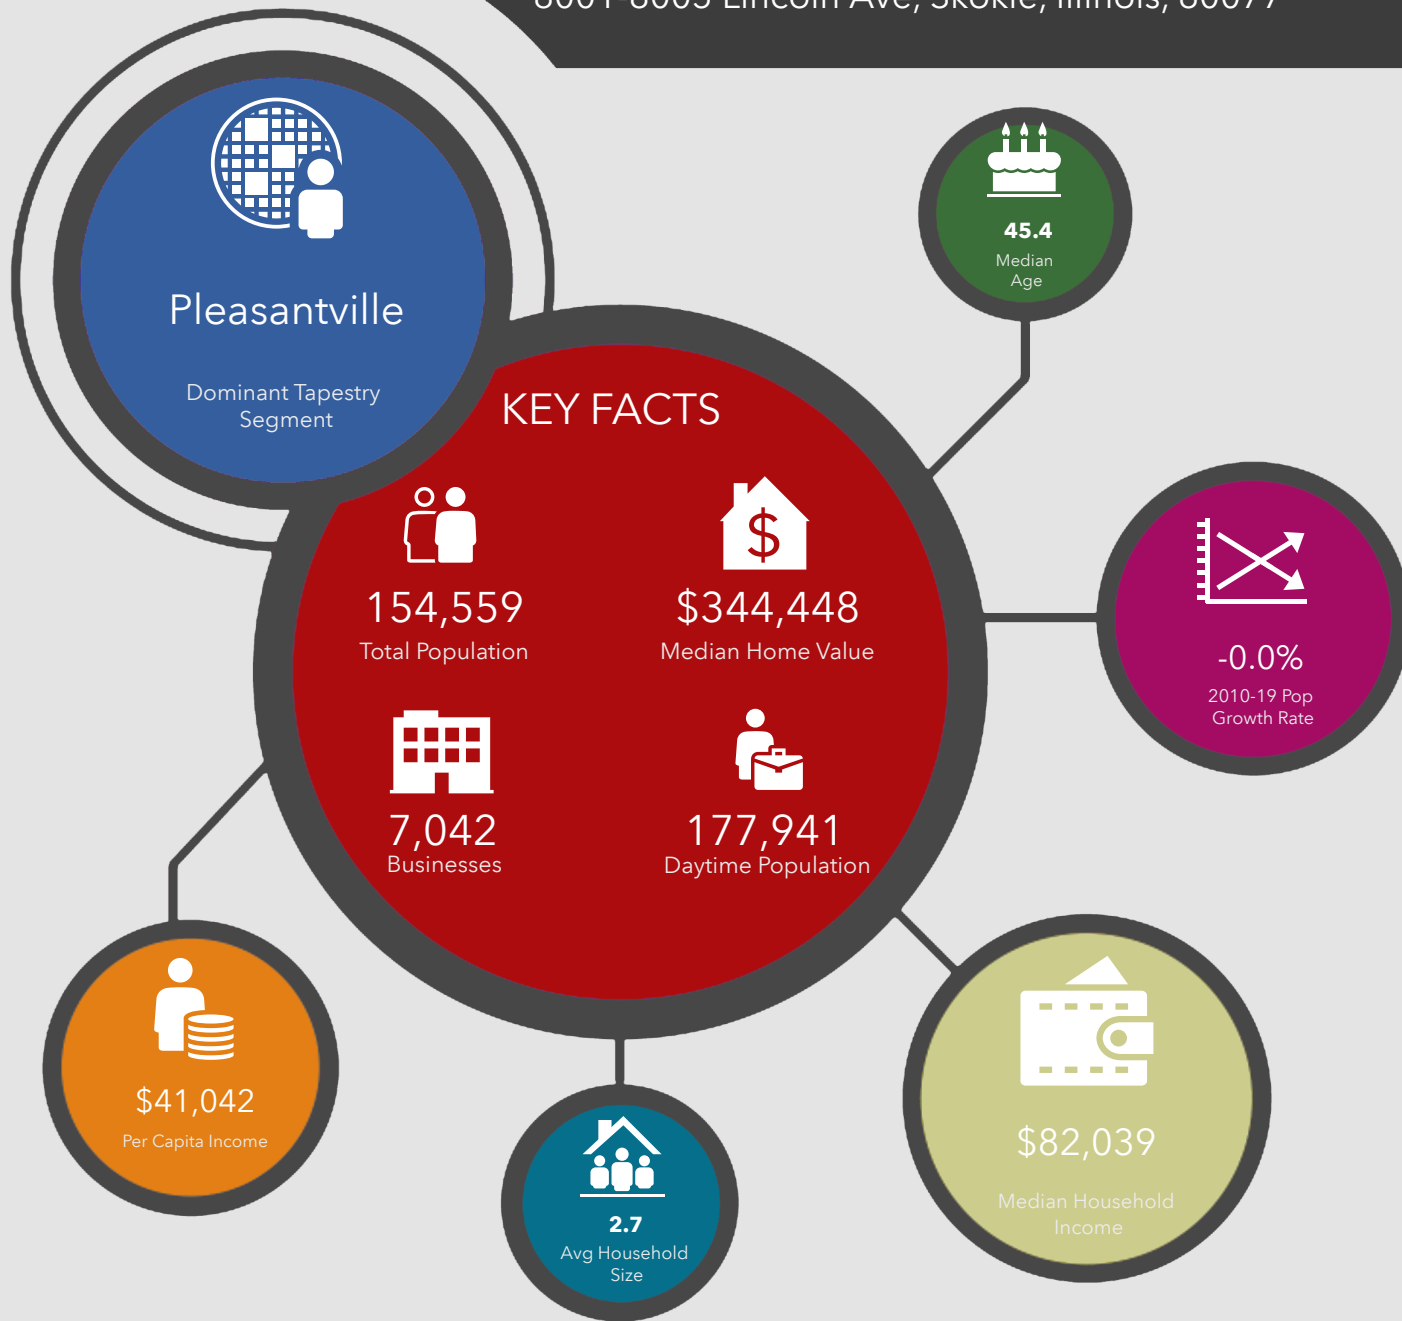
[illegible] Lincoln Ave, Skokie, Illinois, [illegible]

Pleasantville

Dominant Tapestry Segment

45.4
Median Age

KEY FACTS

154,559
Total Population

$344,448
Median Home Value

-0.0%
2010-19 Pop Growth Rate

7,042
Businesses

177,941
Daytime Population

$41,042
Per Capita Income

2.7
Avg Household Size

$82,039
Median Household Income